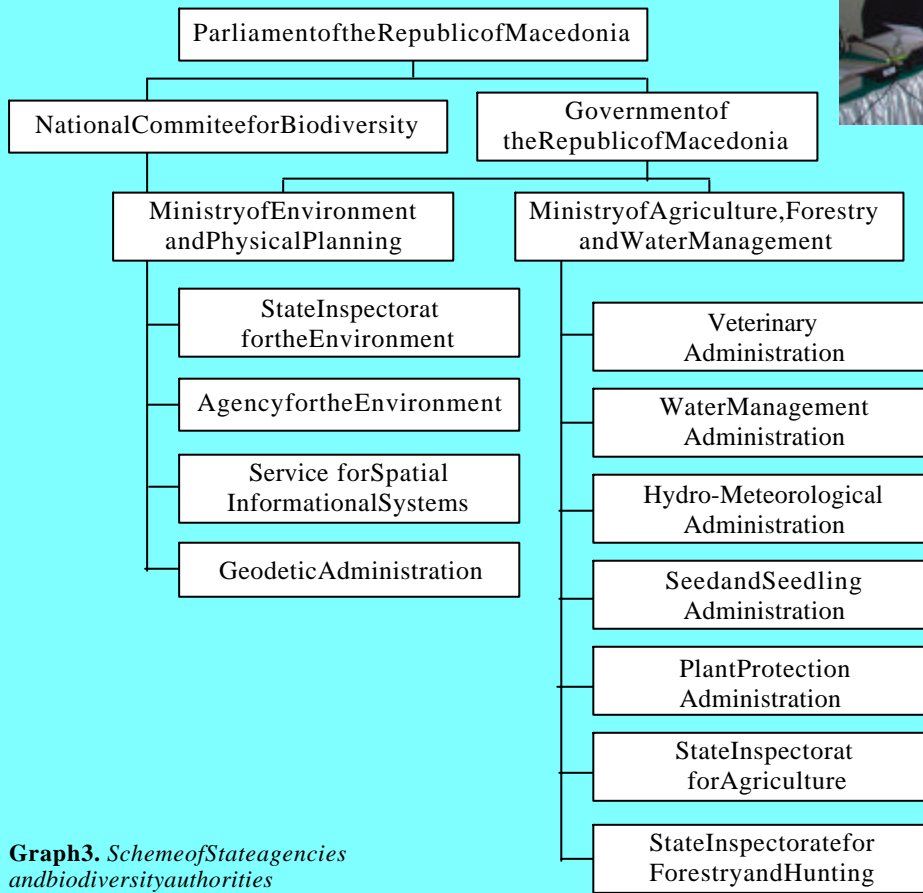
ParliamentoftheRepublicofMacedonia

NationalCommiteeforBiodiversity

Governmentof theRepublicofMacedonia

MinistryofEnvironment andPhysicalPlanning

MinistryofAgriculture,Forestry andWaterManagement

StateInspectorat fortheEnvironment

AgencyfortheEnvironment

Service forSpatial InformationalSystems

GeodeticAdministration

Veterinary Administration

WaterManagement Administration

Hydro-Meteorological Administration

SeedandSeedling Administration

PlantProtection Administration

StateInspectorat forAgriculture

StateInspectoratefor ForestryandHunting

**Graph3.** *SchemeofStateagencies andbiodiversityauthorities*